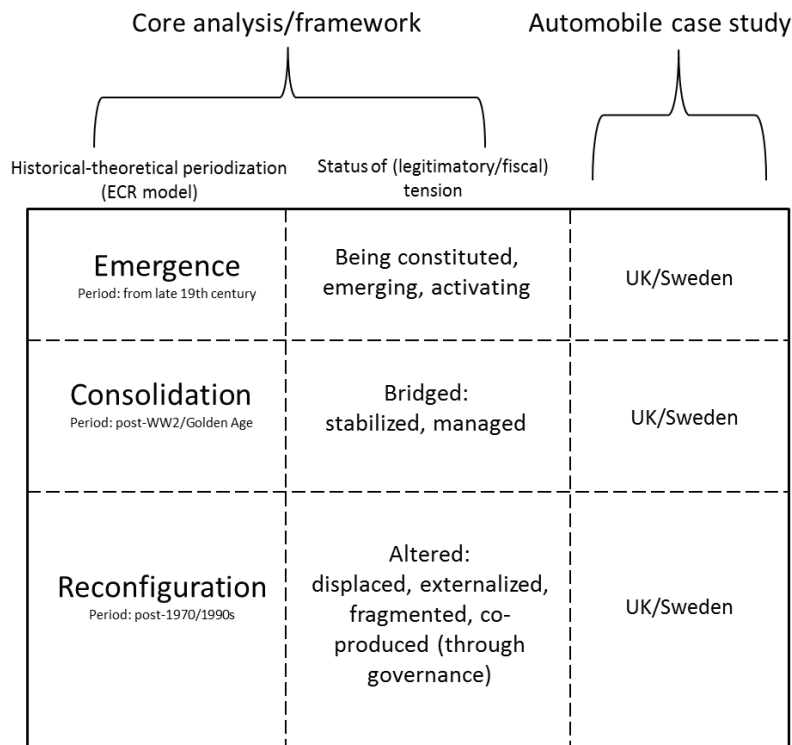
Core analysis/framework

Automobile case study

Historical-theoretical periodization (ECR model)

Status of (legitimatory/fiscal) tension

| | | |
|---|---|---|
| Emergence Period: from late 19th century | Being constituted, emerging, activating | UK/Sweden |
| Consolidation Period: post-WW2/Golden Age | Bridged: stabilized, managed | UK/Sweden |
| Reconfiguration Period: post-1970/1990s | Altered: displaced, externalized, fragmented, co-produced (through governance) | UK/Sweden |